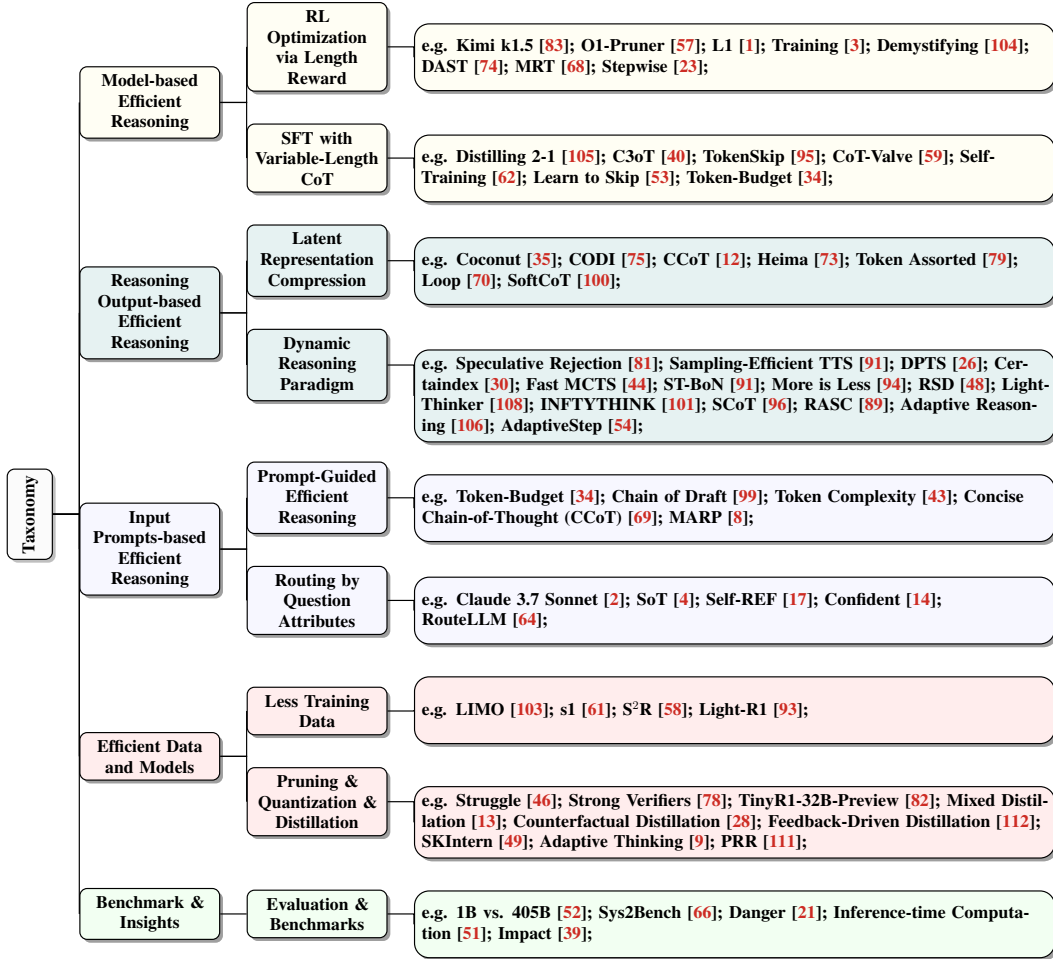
Taxonomy

Model-based Efficient Reasoning

RL Optimization via Length Reward

e.g. Kimi k1.5 [83]; O1-Pruner [57]; L1 [1]; Training [3]; Demystifying [104]; DAST [74]; MRT [68]; Stepwise [23];

SFT with Variable-Length CoT

e.g. Distilling 2-1 [105]; C3oT [40]; TokenSkip [95]; CoT-Valve [59]; Self-Training [62]; Learn to Skip [53]; Token-Budget [34];

Reasoning Output-based Efficient Reasoning

Latent Representation Compression

e.g. Coconut [35]; CODI [75]; CCoT [12]; Heima [73]; Token Assorted [79]; Loop [70]; SoftCoT [100];

Dynamic Reasoning Paradigm

e.g. Speculative Rejection [81]; Sampling-Efficient TTS [91]; DPTS [26]; Certaindex [30]; Fast MCTS [44]; ST-BoN [91]; More is Less [94]; RSD [48]; LightThinker [108]; INFTYTHINK [101]; SCoT [96]; RASC [89]; Adaptive Reasoning [106]; AdaptiveStep [54];

Input Prompts-based Efficient Reasoning

Prompt-Guided Efficient Reasoning

e.g. Token-Budget [34]; Chain of Draft [99]; Token Complexity [43]; Concise Chain-of-Thought (CCoT) [69]; MARP [8];

Routing by Question Attributes

e.g. Claude 3.7 Sonnet [2]; SoT [4]; Self-REF [17]; Confident [14]; RouteLLM [64];

Efficient Data and Models

Less Training Data

e.g. LIMO [103]; s1 [61]; S$^2$R [58]; Light-R1 [93];

Pruning & Quantization & Distillation

e.g. Struggle [46]; Strong Verifiers [78]; TinyR1-32B-Preview [82]; Mixed Distillation [13]; Counterfactual Distillation [28]; Feedback-Driven Distillation [112]; SKIntern [49]; Adaptive Thinking [9]; PRR [111];

Benchmark & Insights

Evaluation & Benchmarks

e.g. 1B vs. 405B [52]; Sys2Bench [66]; Danger [21]; Inference-time Computation [51]; Impact [39];